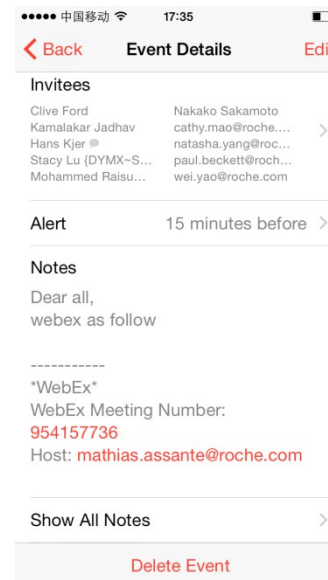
●●●●● 中国移动 17:35

Back Event Details Edi

Invitees

Clive Ford
Kamalakar Jadhav
Hans Kjer
Stacy Lu {DYMX~S...
Mohammed Raisu...

Nakako Sakamoto
cathy.mao@roche....
natasha.yang@roc...
paul.beckett@roch...
wei.yao@roche.com

Alert 15 minutes before

Notes

Dear all,
webex as follow

-----------
*WebEx*
WebEx Meeting Number:
954157736
Host: mathias.assante@roche.com

Show All Notes

Delete Event